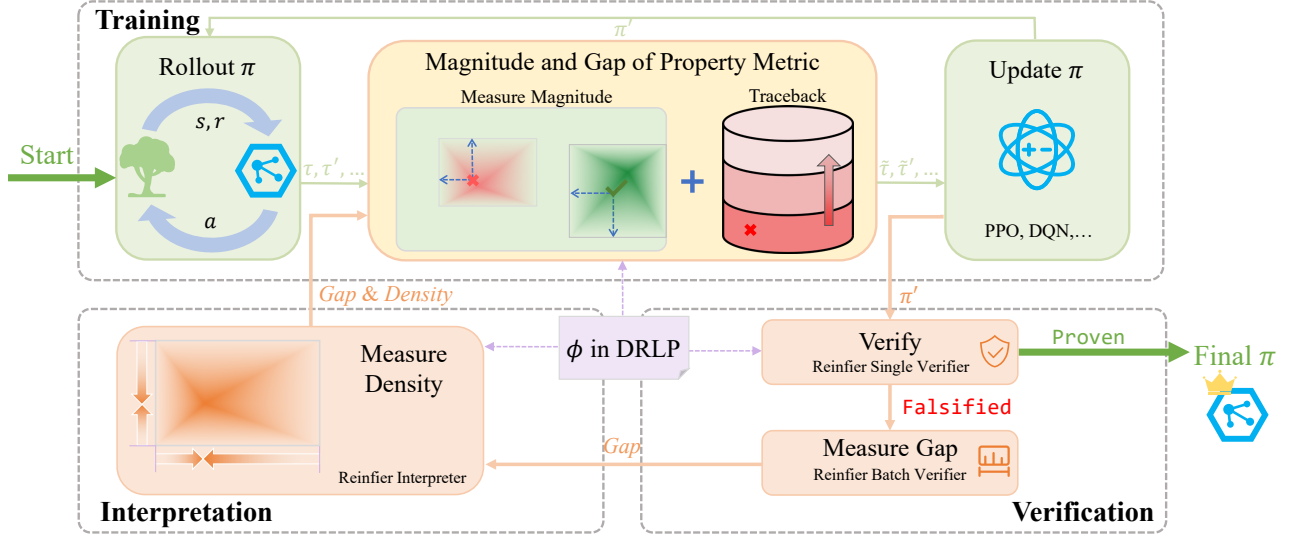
Training

$\pi'$

Rollout $\pi$

$s, r$

$a$

Start

$\tau, \tau', \ldots$

Magnitude and Gap of Property Metric

Measure Magnitude

Traceback

+

$\tilde{\tau}, \tilde{\tau}', \ldots$

Update $\pi$

PPO, DQN,…

Gap & Density

$\pi'$

$\phi$ in DRLP

Measure Density

Reinfier Interpreter

Verify

Reinfier Single Verifier

Proven

Final $\pi$

Falsified

Gap

Measure Gap

Reinfier Batch Verifier

Interpretation

Verification